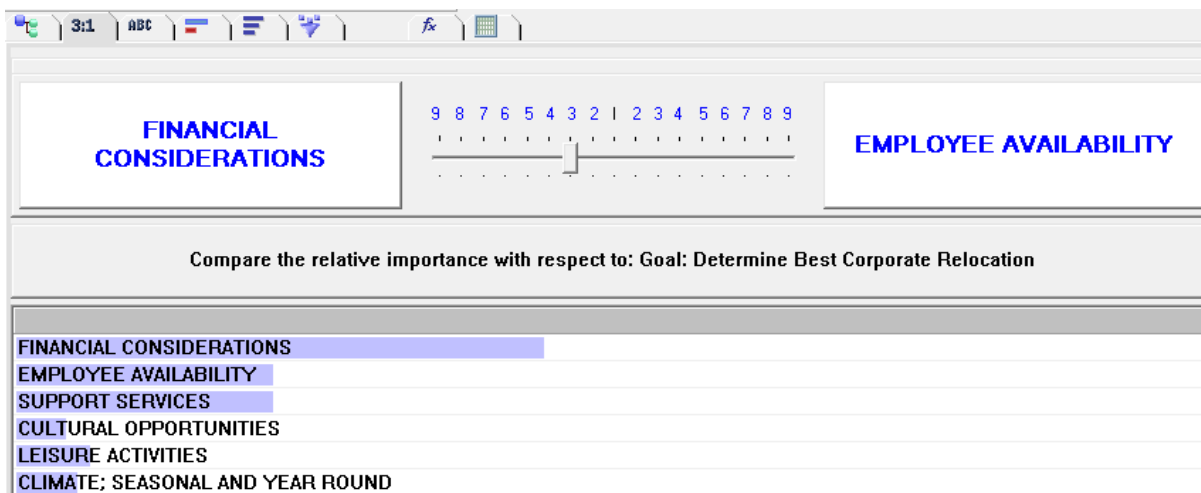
3:1 ABC $f_x$

FINANCIAL CONSIDERATIONS

9 8 7 6 5 4 3 2 1 2 3 4 5 6 7 8 9

EMPLOYEE AVAILABILITY

Compare the relative importance with respect to: Goal: Determine Best Corporate Relocation

FINANCIAL CONSIDERATIONS
EMPLOYEE AVAILABILITY
SUPPORT SERVICES
CULTURAL OPPORTUNITIES
LEISURE ACTIVITIES
CLIMATE; SEASONAL AND YEAR ROUND